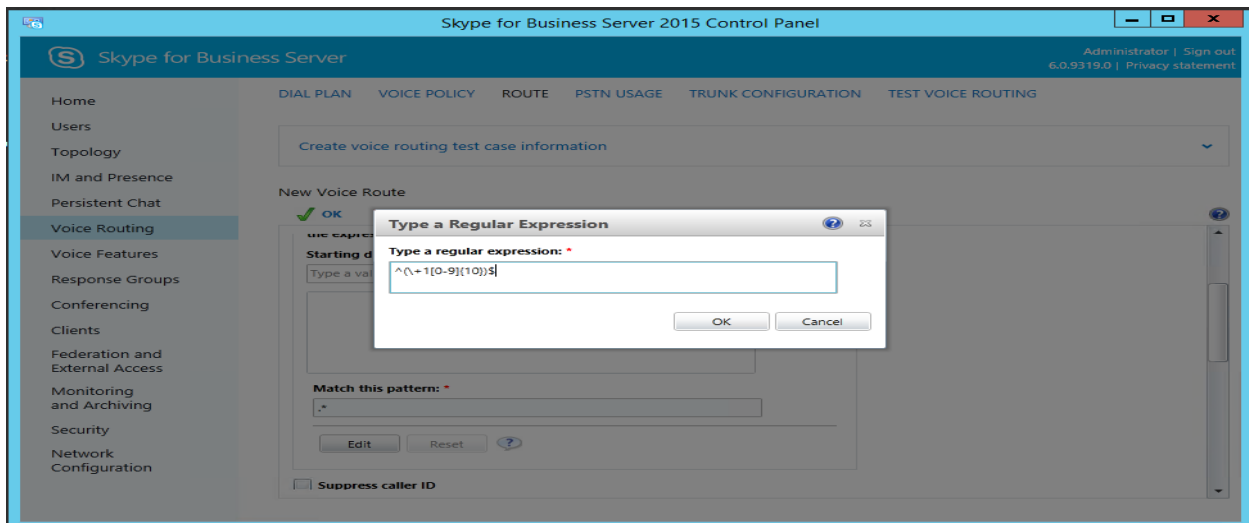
Skype for Business Server 2015 Control Panel

Skype for Business Server

Administrator | Sign out
6.0.9319.0 | Privacy statement

Home
Users
Topology
IM and Presence
Persistent Chat
Voice Routing
Voice Features
Response Groups
Conferencing
Clients
Federation and External Access
Monitoring and Archiving
Security
Network Configuration

DIAL PLAN VOICE POLICY ROUTE PSTN USAGE TRUNK CONFIGURATION TEST VOICE ROUTING

Create voice routing test case information

New Voice Route

OK

the expre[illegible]

Starting d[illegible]

Type a val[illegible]

Match this pattern: *

.*

Edit Reset

Suppress caller ID

Type a Regular Expression

Type a regular expression: *

^(\+1[0-9]{10})$

OK Cancel